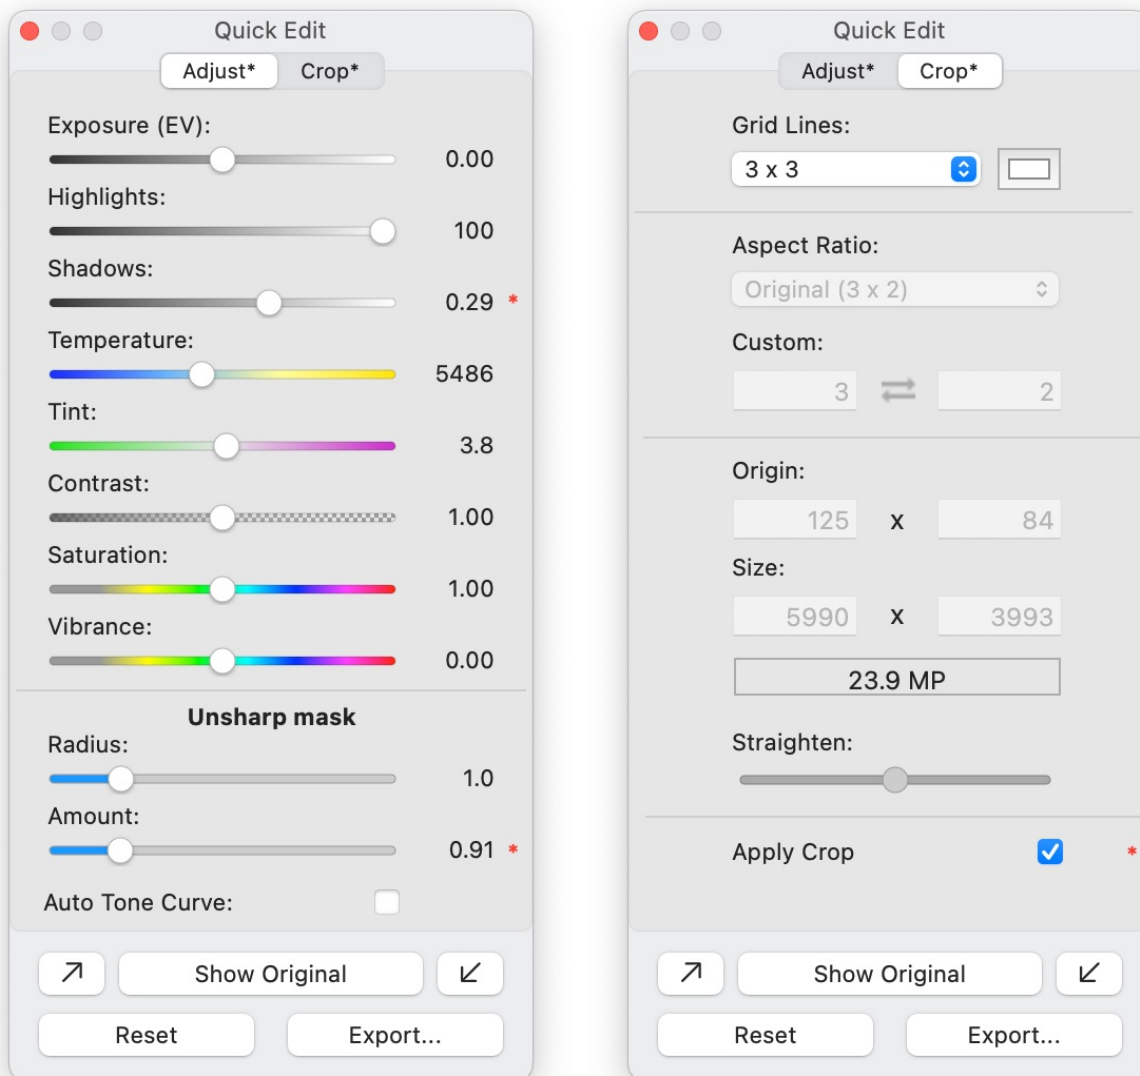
Quick Edit

Adjust* Crop*

Exposure (EV):
0.00
Highlights:
100
Shadows:
0.29 *
Temperature:
5486
Tint:
3.8
Contrast:
1.00
Saturation:
1.00
Vibrance:
0.00

**Unsharp mask**
Radius:
1.0
Amount:
0.91 *

Auto Tone Curve:

↗ Show Original ↙

Reset Export...

Quick Edit

Adjust* Crop*

Grid Lines:
3 x 3

Aspect Ratio:
Original (3 x 2)

Custom:
3 ⇄ 2

Origin:
125 x 84

Size:
5990 x 3993

23.9 MP

Straighten:

Apply Crop *

↗ Show Original ↙

Reset Export...